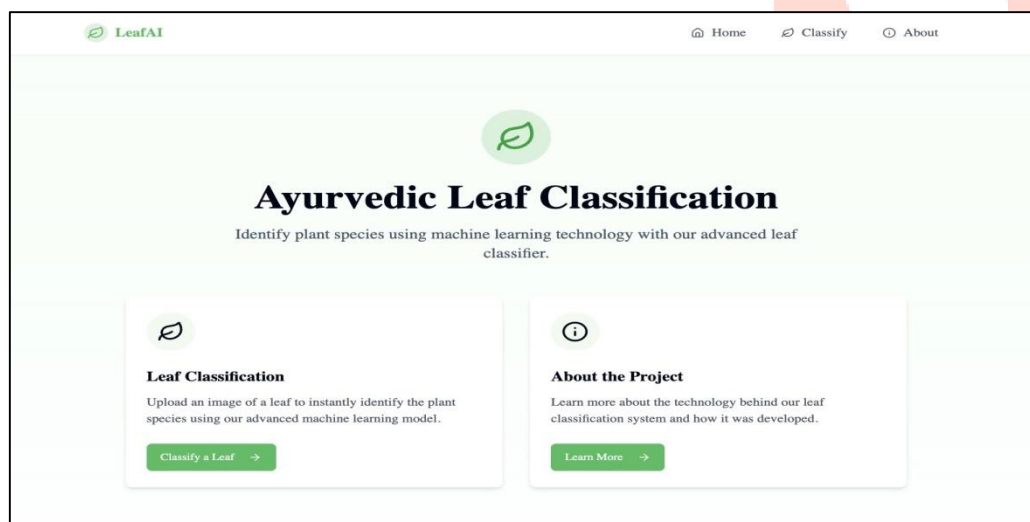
LeafAI

Home Classify About

Ayurvedic Leaf Classification

Identify plant species using machine learning technology with our advanced leaf classifier.

Leaf Classification

Upload an image of a leaf to instantly identify the plant species using our advanced machine learning model.

Classify a Leaf →

About the Project

Learn more about the technology behind our leaf classification system and how it was developed.

Learn More →